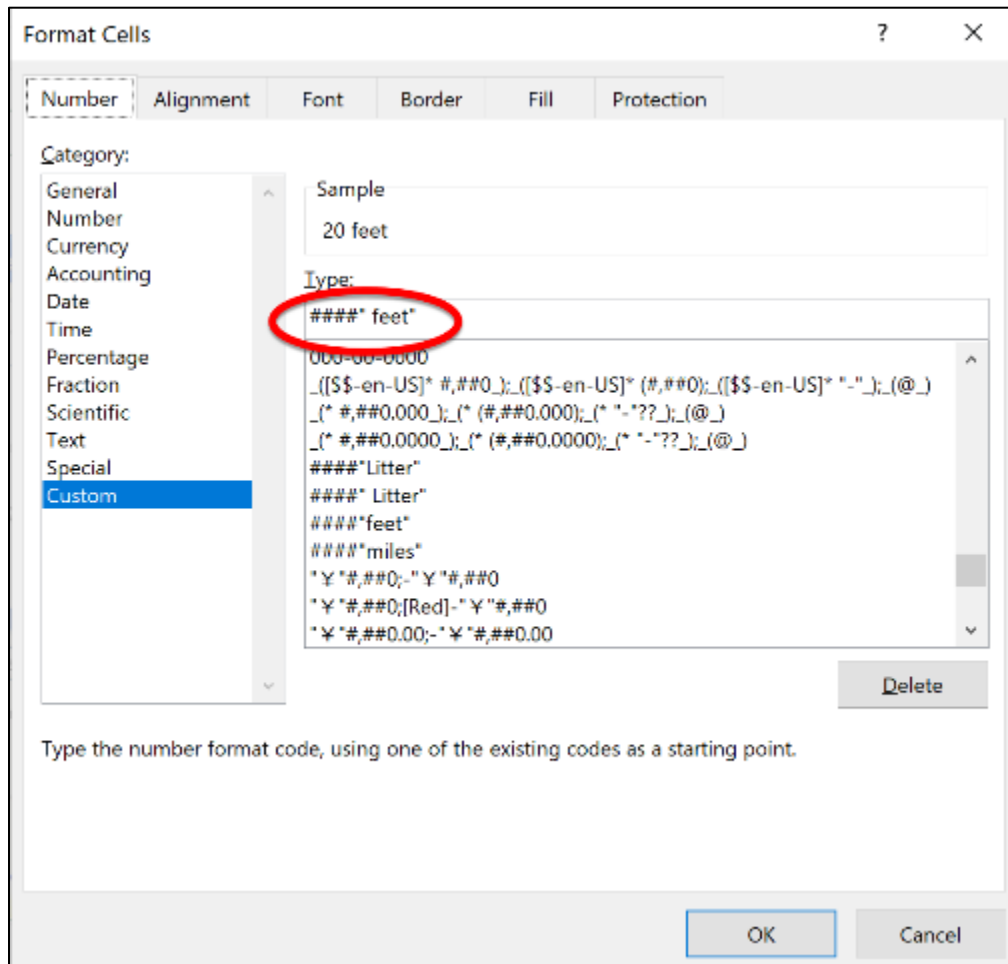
Format Cells

?

×

Number

Alignment

Font

Border

Fill

Protection

Category:

General
Number
Currency
Accounting
Date
Time
Percentage
Fraction
Scientific
Text
Special
Custom

Sample

20 feet

Type:

####" feet"

000-00-0000
_([$$-en-US]* #,##0_);_([$$-en-US]* (#,##0);_([$$-en-US]* "-"_);_(@_)
_(* #,##0.000_);_(* (#,##0.000);_(* "-"??_);_(@_)
_(* #,##0.0000_);_(* (#,##0.0000);_(* "-"??_);_(@_)
####"Litter"
####" Litter"
####"feet"
####"miles"
"¥"#,##0;-"¥"#,##0
"¥"#,##0;[Red]-"¥"#,##0
"¥"#,##0.00;-"¥"#,##0.00

Delete

Type the number format code, using one of the existing codes as a starting point.

OK

Cancel